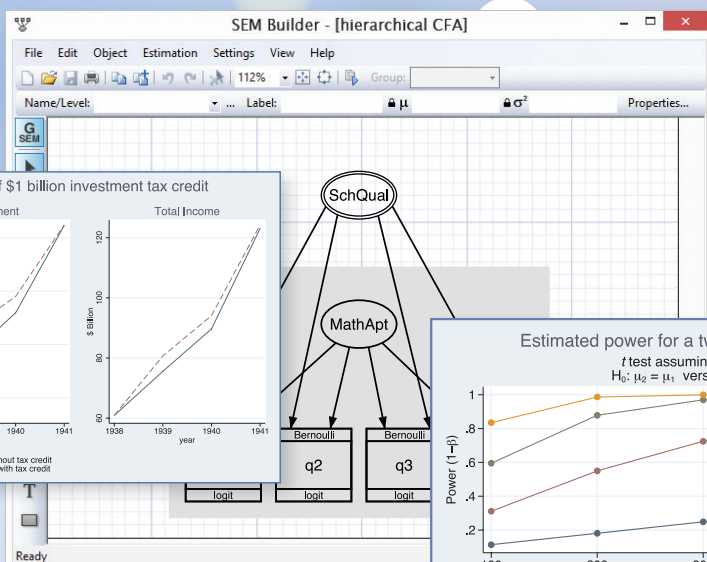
SEM Builder - [hierarchical CFA]

File Edit Object Estimation Settings View Help

112%

Group:

Name/Level: ... Label: μ σ² Properties...

G SEM

f $1 billion investment tax credit

ment

Total Income

120

100

80

60

$ Billion

1938 1939 1940 1941

year

1940 1941

hout tax credit
with tax credit

SchQual

MathApt

Bernoulli

q2

logit

Bernoulli

q3

logit

logit

T

Ready

Estimated power for a tw

t test assumin

H₀: μ₂ = μ₁ vers

Power (1−β)

1

.8

.6

.4

.2